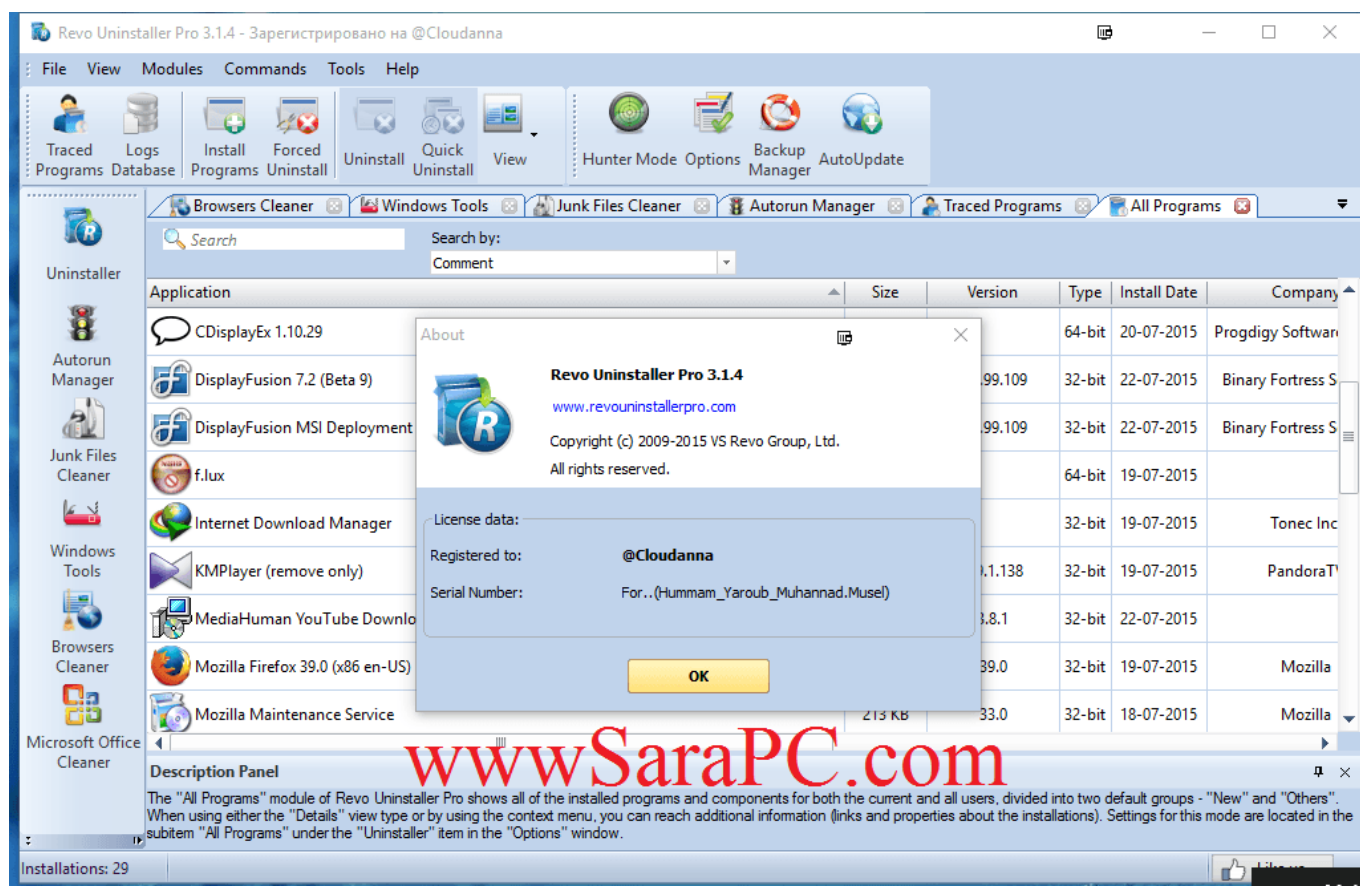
Revo Uninstaller Pro 3.1.4 - Зарегистрировано на @Cloudanna

File View Modules Commands Tools Help

Traced Programs Logs Database Install Programs Forced Uninstall Uninstall Quick Uninstall View Hunter Mode Options Backup Manager AutoUpdate

Uninstaller
Autorun Manager
Junk Files Cleaner
Windows Tools
Browsers Cleaner
Microsoft Office Cleaner

Browsers Cleaner | Windows Tools | Junk Files Cleaner | Autorun Manager | Traced Programs | All Programs

Search
Search by:
Comment

| Application | Size | Version | Type | Install Date | Company |
|---|---|---|---|---|---|
| CDisplayEx 1.10.29 | | | 64-bit | 20-07-2015 | Progdigy Softwar |
| DisplayFusion 7.2 (Beta 9) | | .99.109 | 32-bit | 22-07-2015 | Binary Fortress S |
| DisplayFusion MSI Deployment | | .99.109 | 32-bit | 22-07-2015 | Binary Fortress S |
| f.lux | | | 64-bit | 19-07-2015 | |
| Internet Download Manager | | | 32-bit | 19-07-2015 | Tonec Inc |
| KMPlayer (remove only) | | .1.138 | 32-bit | 19-07-2015 | PandoraT |
| MediaHuman YouTube Downlo | | .8.1 | 32-bit | 22-07-2015 | |
| Mozilla Firefox 39.0 (x86 en-US) | | 39.0 | 32-bit | 19-07-2015 | Mozilla |
| Mozilla Maintenance Service | 213 KB | 33.0 | 32-bit | 18-07-2015 | Mozilla |

About
Revo Uninstaller Pro 3.1.4
www.revouninstallerpro.com
Copyright (c) 2009-2015 VS Revo Group, Ltd.
All rights reserved.
License data:
Registered to: @Cloudanna
Serial Number: For..(Hummam_Yaroub_Muhannad.Musel)
OK

wwwSaraPC.com

Description Panel
The "All Programs" module of Revo Uninstaller Pro shows all of the installed programs and components for both the current and all users, divided into two default groups - "New" and "Others". When using either the "Details" view type or by using the context menu, you can reach additional information (links and properties about the installations). Settings for this mode are located in the subitem "All Programs" under the "Uninstaller" item in the "Options" window.

Installations: 29
Like us